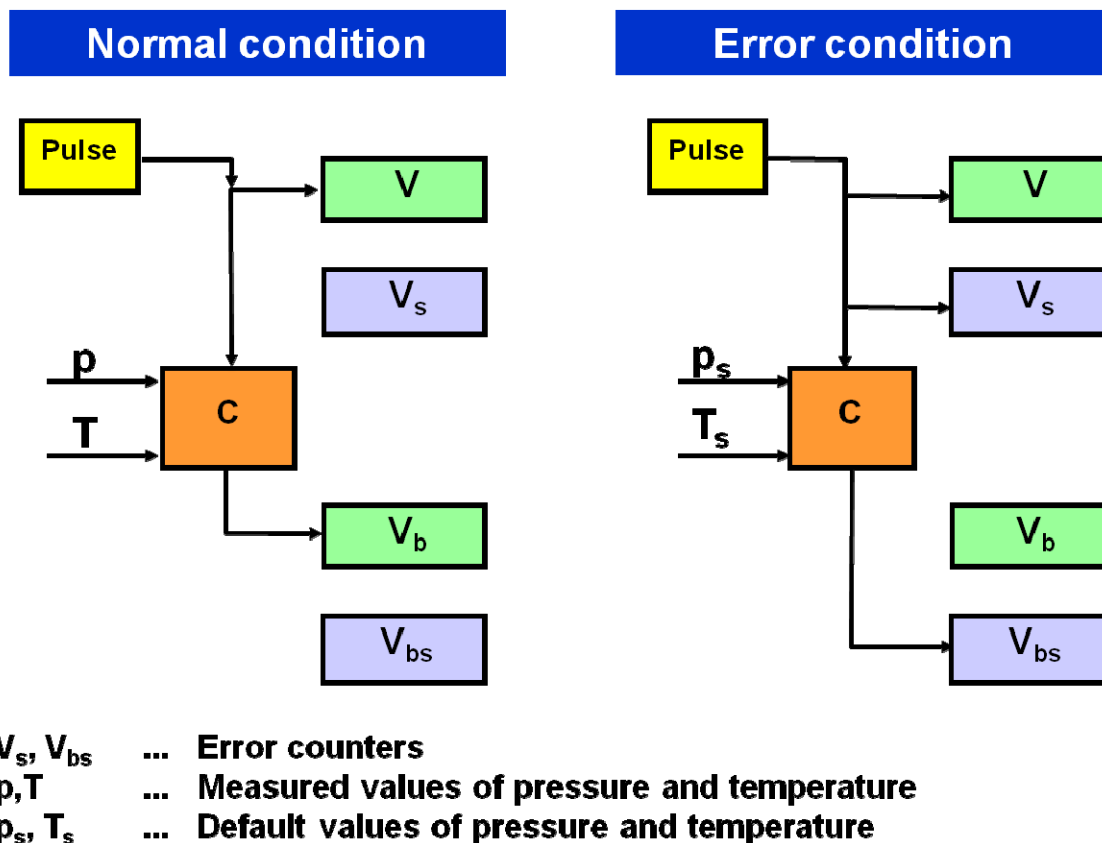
Normal condition

Pulse

V

$V_s$

p

T

C

$V_b$

$V_{bs}$

Error condition

Pulse

V

$V_s$

$p_s$

$T_s$

C

$V_b$

$V_{bs}$

$V_s$, $V_{bs}$ ... Error counters
p,T ... Measured values of pressure and temperature
$p_s$, $T_s$ ... Default values of pressure and temperature